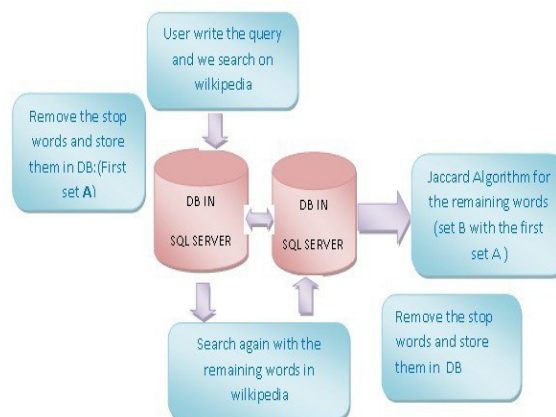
User write the query and we search on wilkipedia

Remove the stop words and store them in DB:(First set A)

DB IN SQL SERVER

DB IN SQL SERVER

Jaccard Algorithm for the remaining words (set B with the first set A )

Remove the stop words and store them in DB

Search again with the remaining words in wilkipedia